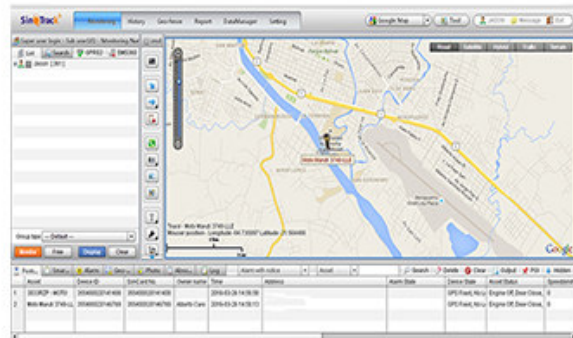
SinoTrack

Monitoring | History | Geo-fence | Report | DataManager | Setting

Google Map | Tool | Message | Exit

List | Search | GPRS | SMS

Group type: --Default--

Monitor | Free | Display | Clear

Road | Satellite | Hybrid | Traffic | Terrain

Mobi Mandi 3749-LLJ

Track : Mobi Mandi 3749-LLJ
Mouse position : Longitude: 84.7 Latitude: 21.9

Google

Positi... | Statu... | Alarm | Geo... | Photo | Abno... | Log | Alarm with notice | Accept | Search | Details | Clear | Output | POI | Hidden

| | Asset | Device ID | SimCard No. | Owner name | Time | Address | Alarm State | Device State | Asset Status | Speed |
|---|---|---|---|---|---|---|---|---|---|---|
| 1 | 3033RZF - MOTO | 3934000020146 | 393400020146 | | 2016-03-29 14:58:00 | | | GPS Fixed, Alco... | Engine Off, Door Close,... | 0 |
| 2 | Mobi Mandi 3749-LL | 3934000020146768 | 393400020146768 | Alberto Carie | 2016-03-29 14:58:13 | | | GPS Fixed, Alco... | Engine Off, Door Close,... | 0 |